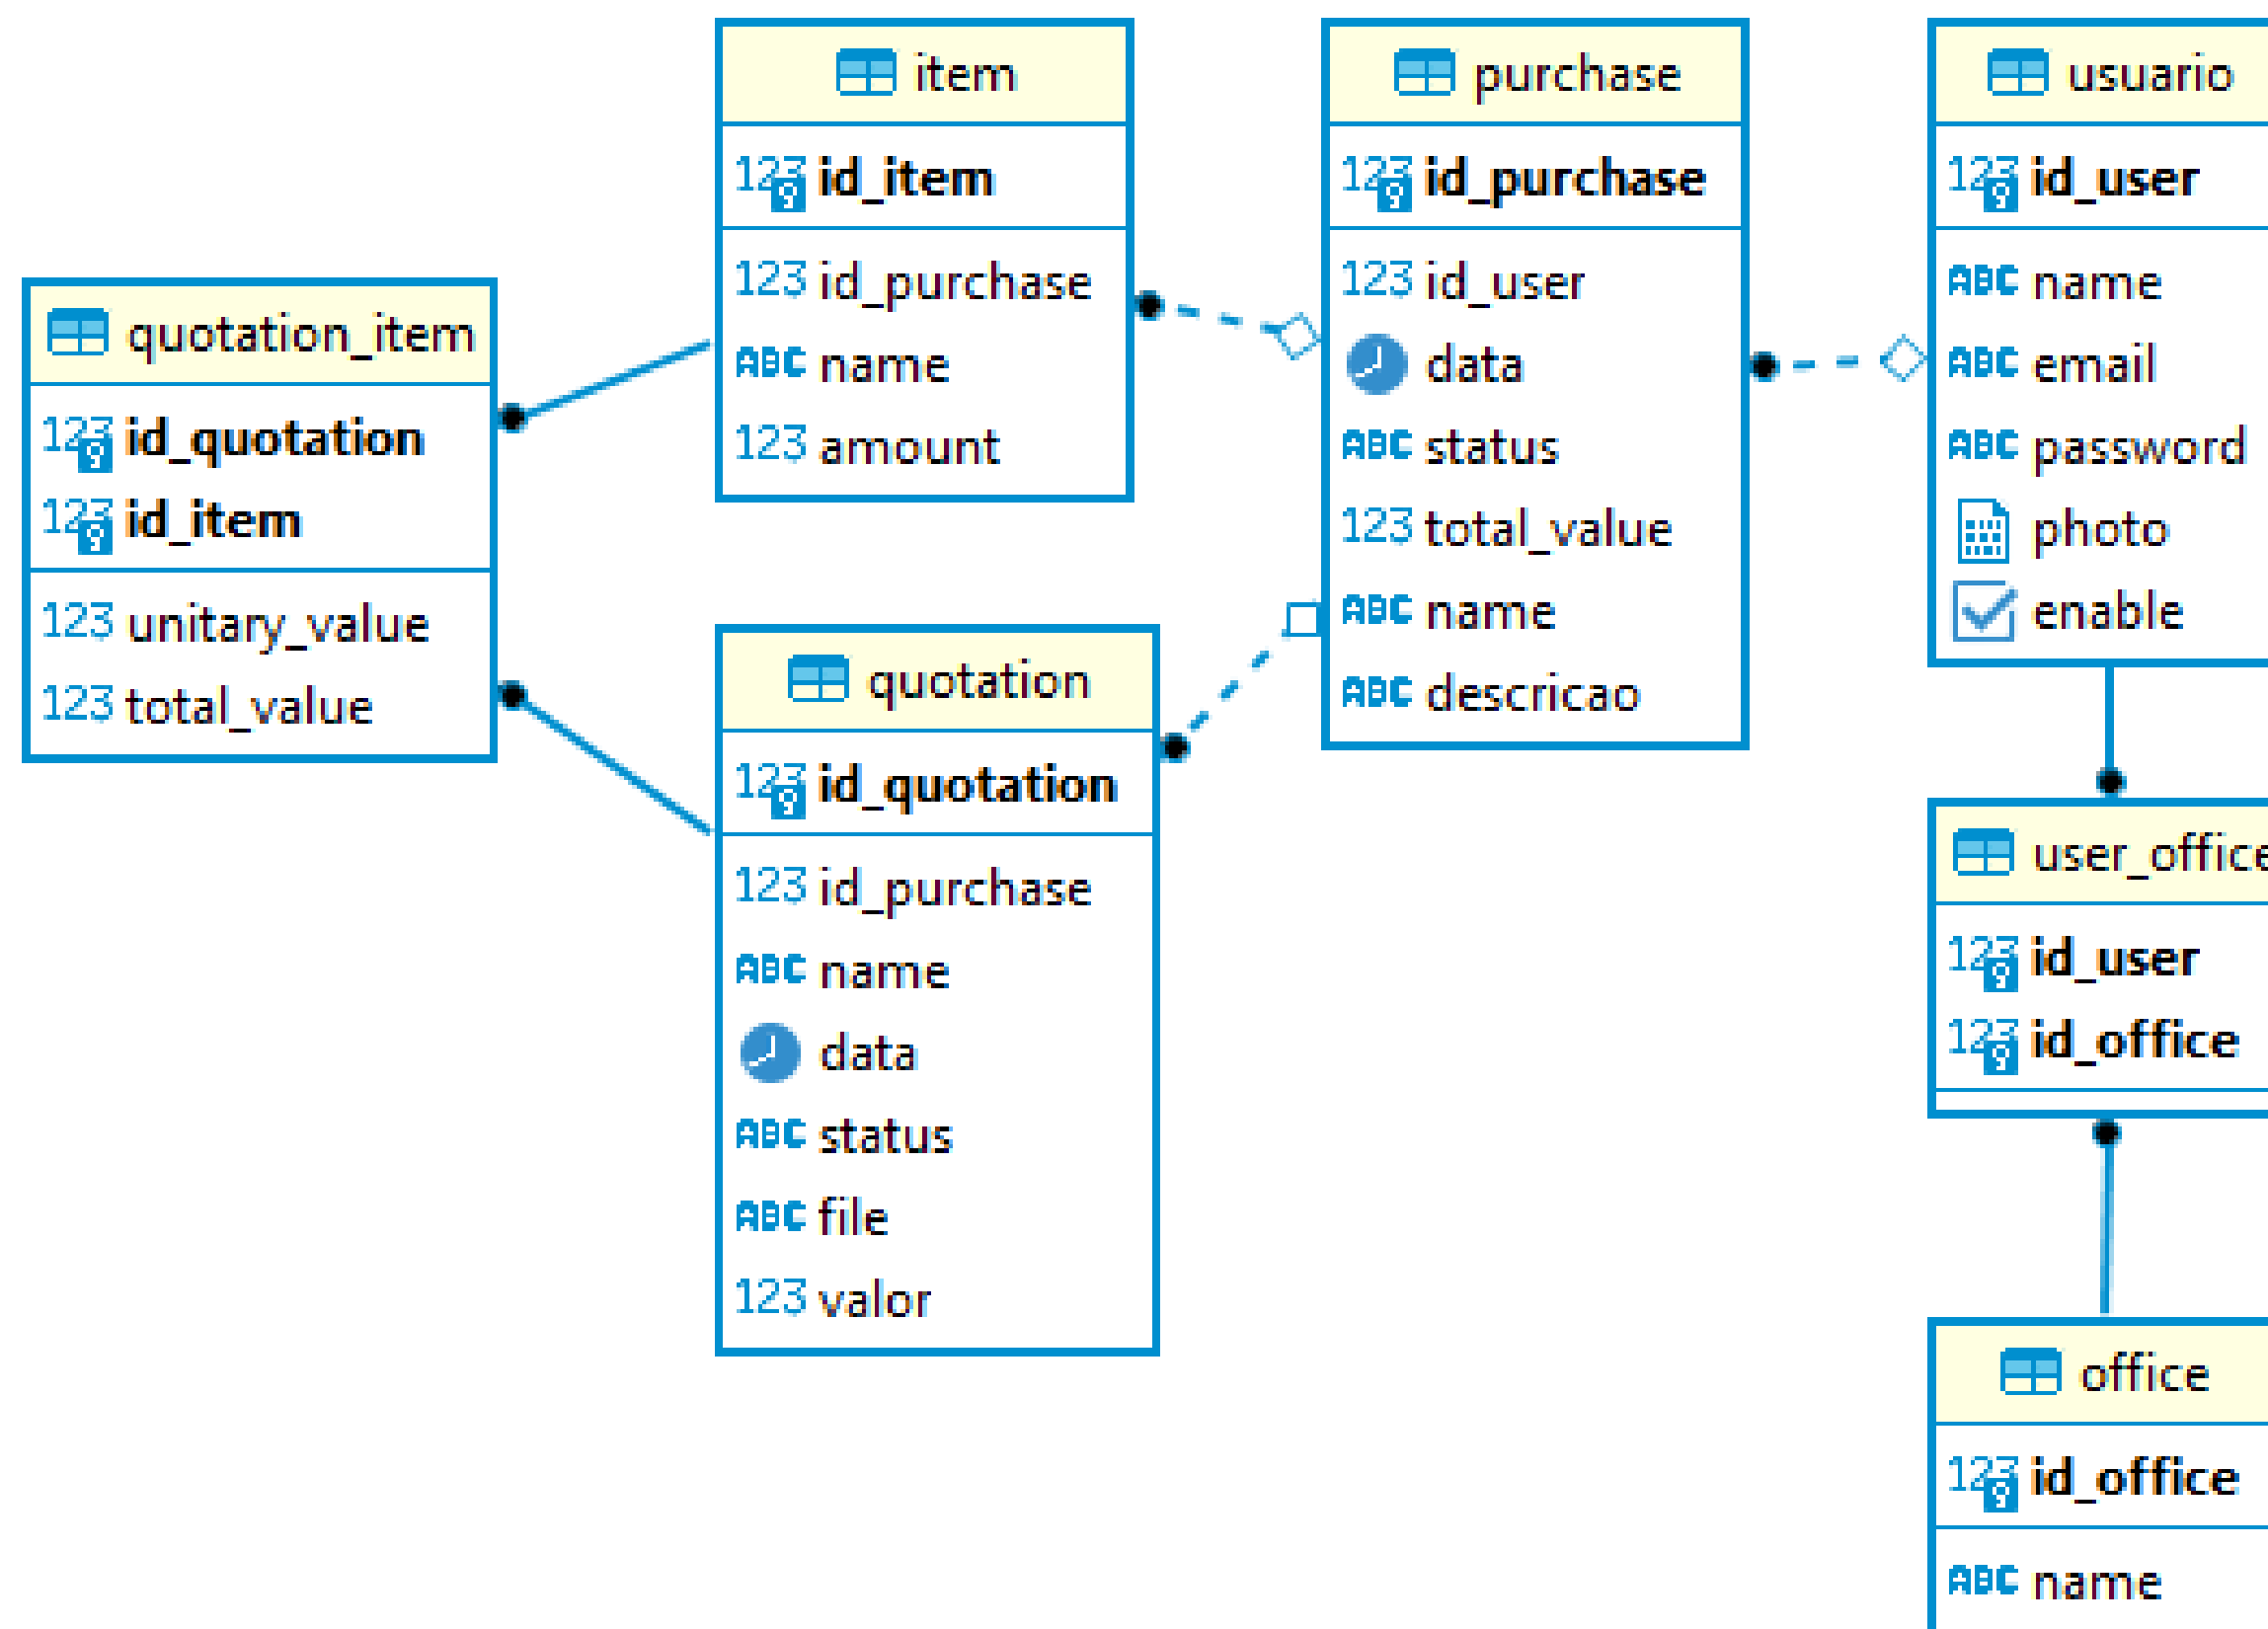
item
123 id_item
123 id_purchase
ABC name
123 amount

purchase
123 id_purchase
123 id_user
data
ABC status
123 total_value
ABC name
ABC descricao

usuario
123 id_user
ABC name
ABC email
ABC password
photo
enable

quotation_item
123 id_quotation
123 id_item
123 unitary_value
123 total_value

quotation
123 id_quotation
123 id_purchase
ABC name
data
ABC status
ABC file
123 valor

user_office
123 id_user
123 id_office

office
123 id_office
ABC name